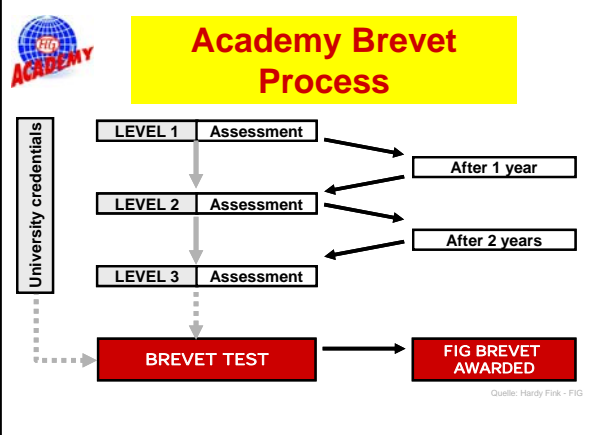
FIG
ACADEMY

Academy Brevet Process

University credentials

LEVEL 1 | Assessment

After 1 year

LEVEL 2 | Assessment

After 2 years

LEVEL 3 | Assessment

BREVET TEST

FIG BREVET AWARDED

Quelle: Hardy Fink - FIG